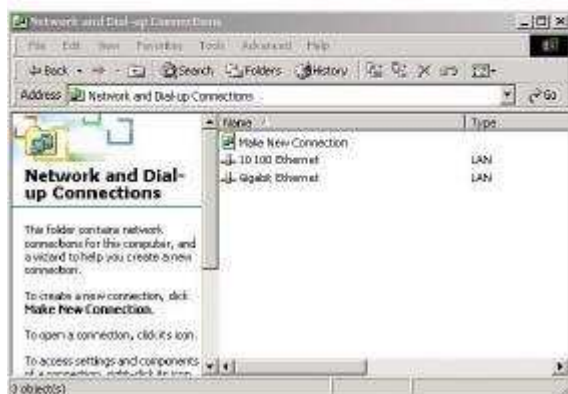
Network and Dial-up Connections

File Edit View Favorites Tools Advanced Help

Back Search Folders History

Address Network and Dial-up Connections

Go

Network and Dial-up Connections

This folder contains network connections for this computer, and a wizard to help you create a new connection.

To create a new connection, click Make New Connection.

To open a connection, click its icon.

To access settings and components of a connection, right-click its icon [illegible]

| Name | Type |
|---|---|
| Make New Connection | |
| 10 100 Ethernet | LAN |
| Gigabit Ethernet | LAN |

3 object(s)